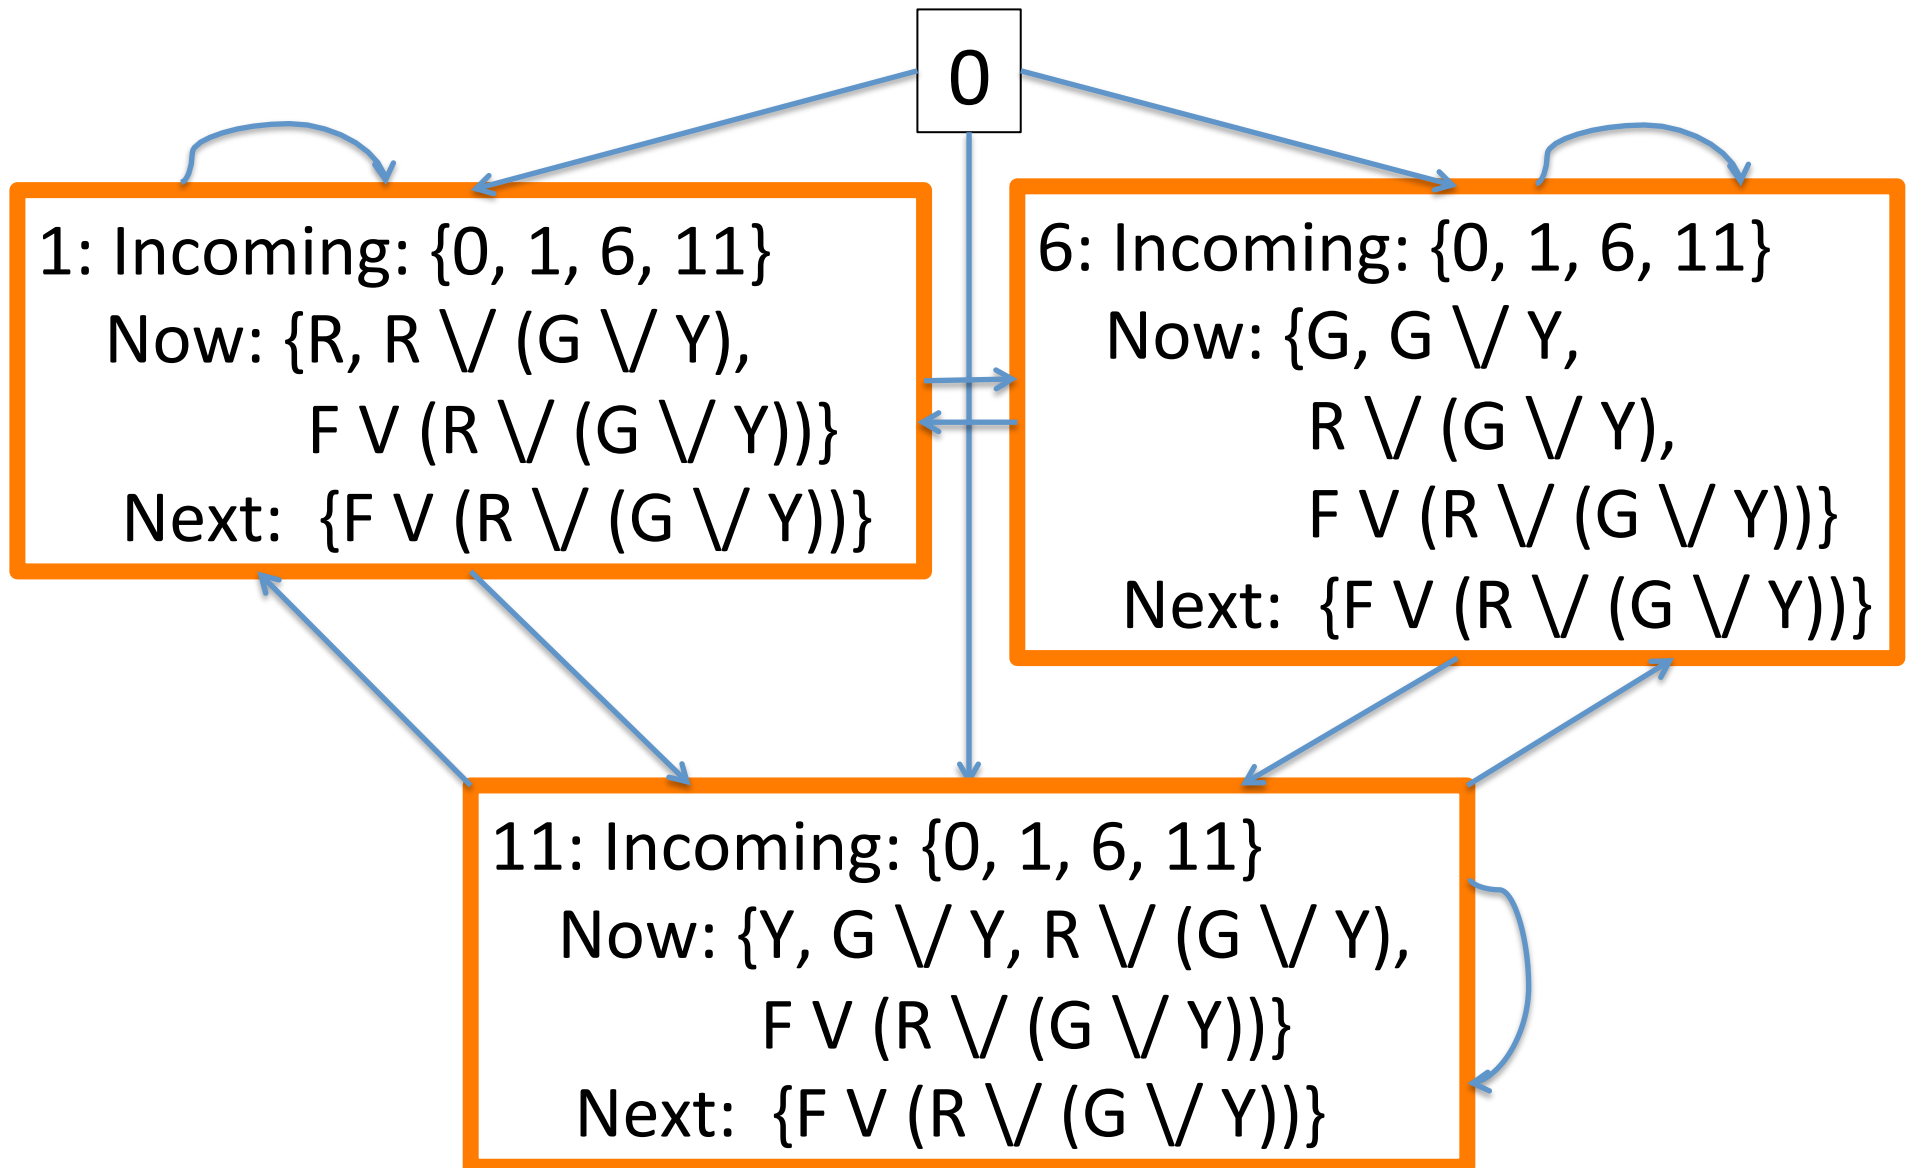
0

1: Incoming: {0, 1, 6, 11}
Now: {R, R $\bigvee$ (G $\bigvee$ Y),
F V (R $\bigvee$ (G $\bigvee$ Y))}
Next: {F V (R $\bigvee$ (G $\bigvee$ Y))}

6: Incoming: {0, 1, 6, 11}
Now: {G, G $\bigvee$ Y,
R $\bigvee$ (G $\bigvee$ Y),
F V (R $\bigvee$ (G $\bigvee$ Y))}
Next: {F V (R $\bigvee$ (G $\bigvee$ Y))}

11: Incoming: {0, 1, 6, 11}
Now: {Y, G $\bigvee$ Y, R $\bigvee$ (G $\bigvee$ Y),
F V (R $\bigvee$ (G $\bigvee$ Y))}
Next: {F V (R $\bigvee$ (G $\bigvee$ Y))}